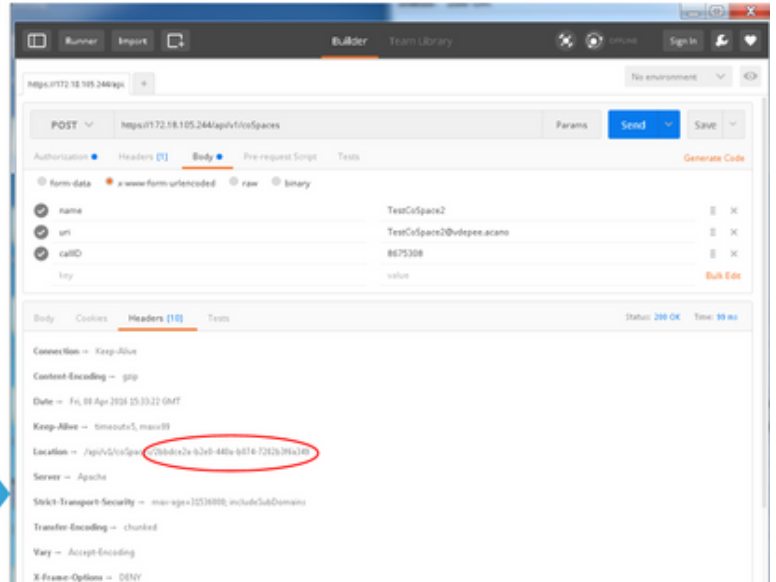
Runner Import

Builder Team Library

SYNCING Sign In

https://172.18.105.244/api +

No environment

POST https://172.18.105.244/api/v1/coSpaces Params Send Save

Authorization Headers (1) Body Pre-request Script Tests Generate Code

form-data x-www-form-urlencoded raw binary

| | key | value |
|---|---|---|
| ✓ | name | TestCoSpace2 |
| ✓ | uri | TestCoSpace2@vdepee.acano |
| ✓ | callID | 8675308 |
| | key | value |

Bulk Edit

Body Cookies Headers (10) Tests Status: 200 OK Time: 99 ms

Connection → Keep-Alive

Content-Encoding → gzip

Date → Fri, 08 Apr 2016 15:33:22 GMT

Keep-Alive → timeout=5, max=99

Location → /api/v1/coSpaces/c2bbdce2a-b2e0-440a-b074-7282b3f6a349

Server → Apache

Strict-Transport-Security → max-age=31536000; includeSubDomains

Transfer-Encoding → chunked

Vary → Accept-Encoding

X-Frame-Options → DENY